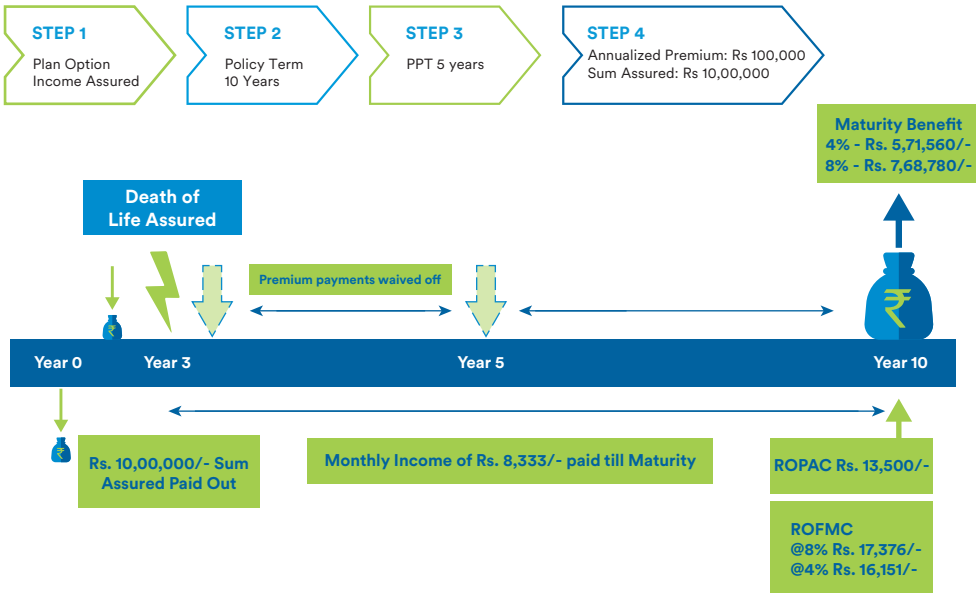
STEP 1
Plan Option
Income Assured

STEP 2
Policy Term
10 Years

STEP 3
PPT 5 years

STEP 4
Annualized Premium: Rs 100,000
Sum Assured: Rs 10,00,000

Maturity Benefit
4% - Rs. 5,71,560/-
8% - Rs. 7,68,780/-

Death of
Life Assured

Premium payments waived off

₹

₹

Year 0 Year 3 Year 5 Year 10

₹

Rs. 10,00,000/- Sum Assured Paid Out

Monthly Income of Rs. 8,333/- paid till Maturity

ROPAC Rs. 13,500/-

ROFMC
@8% Rs. 17,376/-
@4% Rs. 16,151/-